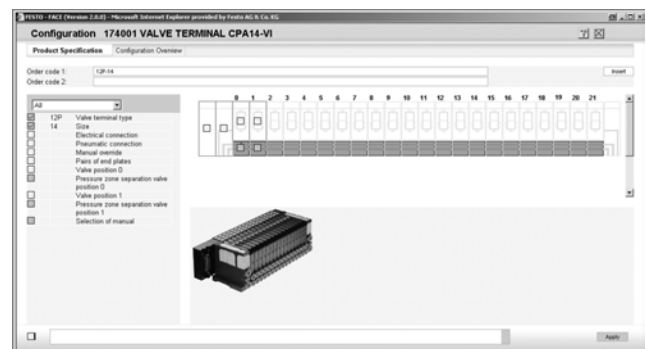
FESTO - FACE (Version 2.0.0) - Microsoft Internet Explorer provided by Festo AG & Co. KG

Configuration 174001 VALVE TERMINAL CPA14-VI

Product Specification | Configuration Overview

Order code 1: 12P-14

Order code 2:

Insert

All

12P Valve terminal type
14 Size
Electrical connection
Pneumatic connection
Manual override
Pairs of end plates
Valve position 0
Pressure zone separation valve position 0
Valve position 1
Pressure zone separation valve position 1
Selection of manual

0 1 2 3 4 5 6 7 8 9 10 11 12 13 14 15 16 17 18 19 20 21

Apply